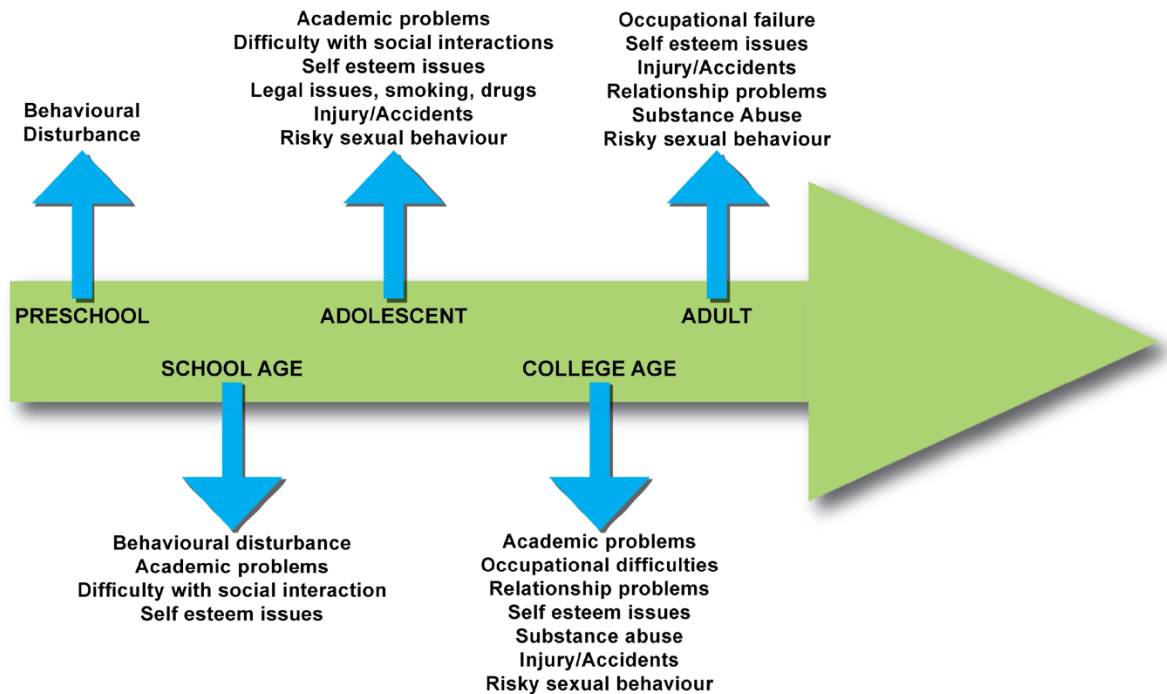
Behavioural Disturbance

Academic problems
Difficulty with social interactions
Self esteem issues
Legal issues, smoking, drugs
Injury/Accidents
Risky sexual behaviour

Occupational failure
Self esteem issues
Injury/Accidents
Relationship problems
Substance Abuse
Risky sexual behaviour

PRESCHOOL

ADOLESCENT

ADULT

SCHOOL AGE

COLLEGE AGE

Behavioural disturbance
Academic problems
Difficulty with social interaction
Self esteem issues

Academic problems
Occupational difficulties
Relationship problems
Self esteem issues
Substance abuse
Injury/Accidents
Risky sexual behaviour